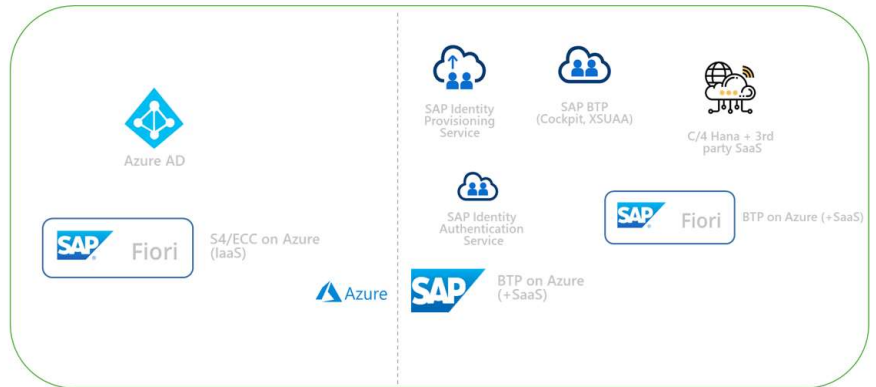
Azure AD

SAP Fiori

S4/ECC on Azure (IaaS)

Azure

SAP Identity Provisioning Service

SAP BTP (Cockpit, XSUAA)

C/4 Hana + 3rd party SaaS

SAP Identity Authentication Service

SAP Fiori

BTP on Azure (+SaaS)

SAP

BTP on Azure (+SaaS)